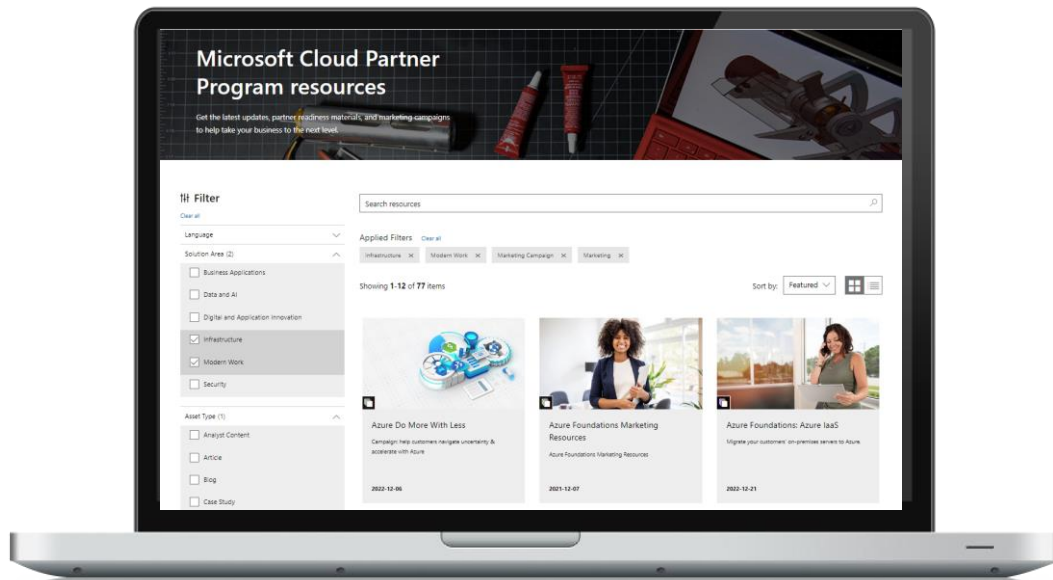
Microsoft Cloud Partner Program resources

Get the latest updates, partner readiness materials, and marketing campaigns to help take your business to the next level.

Filter
Clear all

Language

Solution Area (2)

Business Applications

Data and AI

Digital and Application Innovation

Infrastructure

Modern Work

Security

Asset Type (1)

Analyst Content

Article

Blog

Case Study

Search resources

Applied Filters Clear all

Infrastructure ✕ Modern Work ✕ Marketing Campaign ✕ Marketing ✕

Showing 1-12 of 77 items

Sort by: Featured

Azure Do More With Less

Campaign: help customers navigate uncertainty & accelerate with Azure

2022-12-06

Azure Foundations Marketing Resources

Azure Foundations Marketing Resources

2021-12-07

Azure Foundations: Azure IaaS

Migrate your customers' on-premises servers to Azure.

2022-12-21